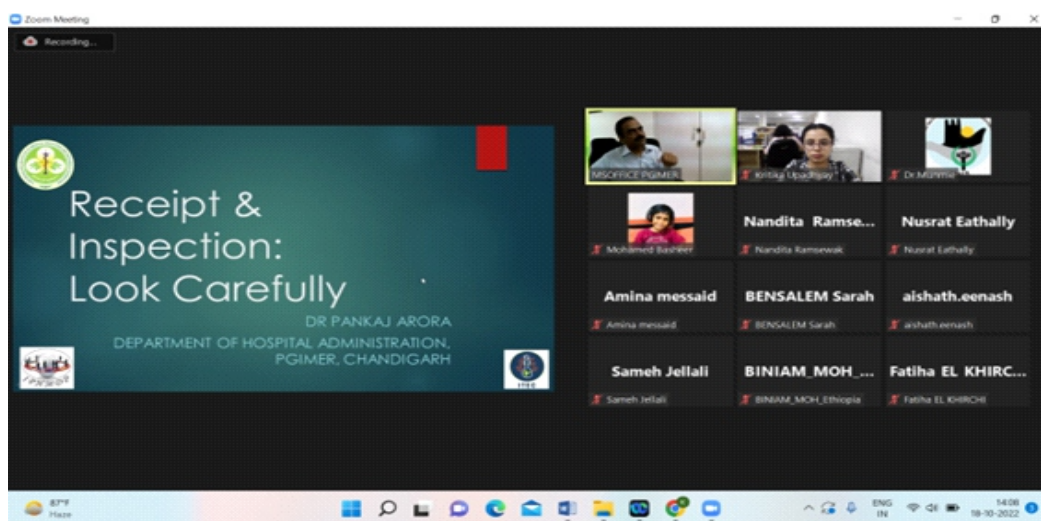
Zoom Meeting

Recording...

Receipt & Inspection: Look Carefully

DR PANKAJ ARORA
DEPARTMENT OF HOSPITAL ADMINISTRATION, PGIMER, CHANDIGARH

MSOFFICE PGIMER

Kritika Upadhyay

Dr Mishma

Mohamed Basheer

Nandita Ramse...
Nandita Ramsewak

Nusrat Eathally
Nusrat Eathally

Amina messaid
Amina messaid

BENSALEM Sarah
BENSALEM Sarah

aishath.eenash
aishath.eenash

Sameh Jellali
Sameh Jellali

BINIAM_MOH_...
BINIAM_MOH_Ethiopia

Fatiha EL KHIRC...
Fatiha EL KHIRCHI

87°F
Haze

ENG
IN

14:08
18-10-2022